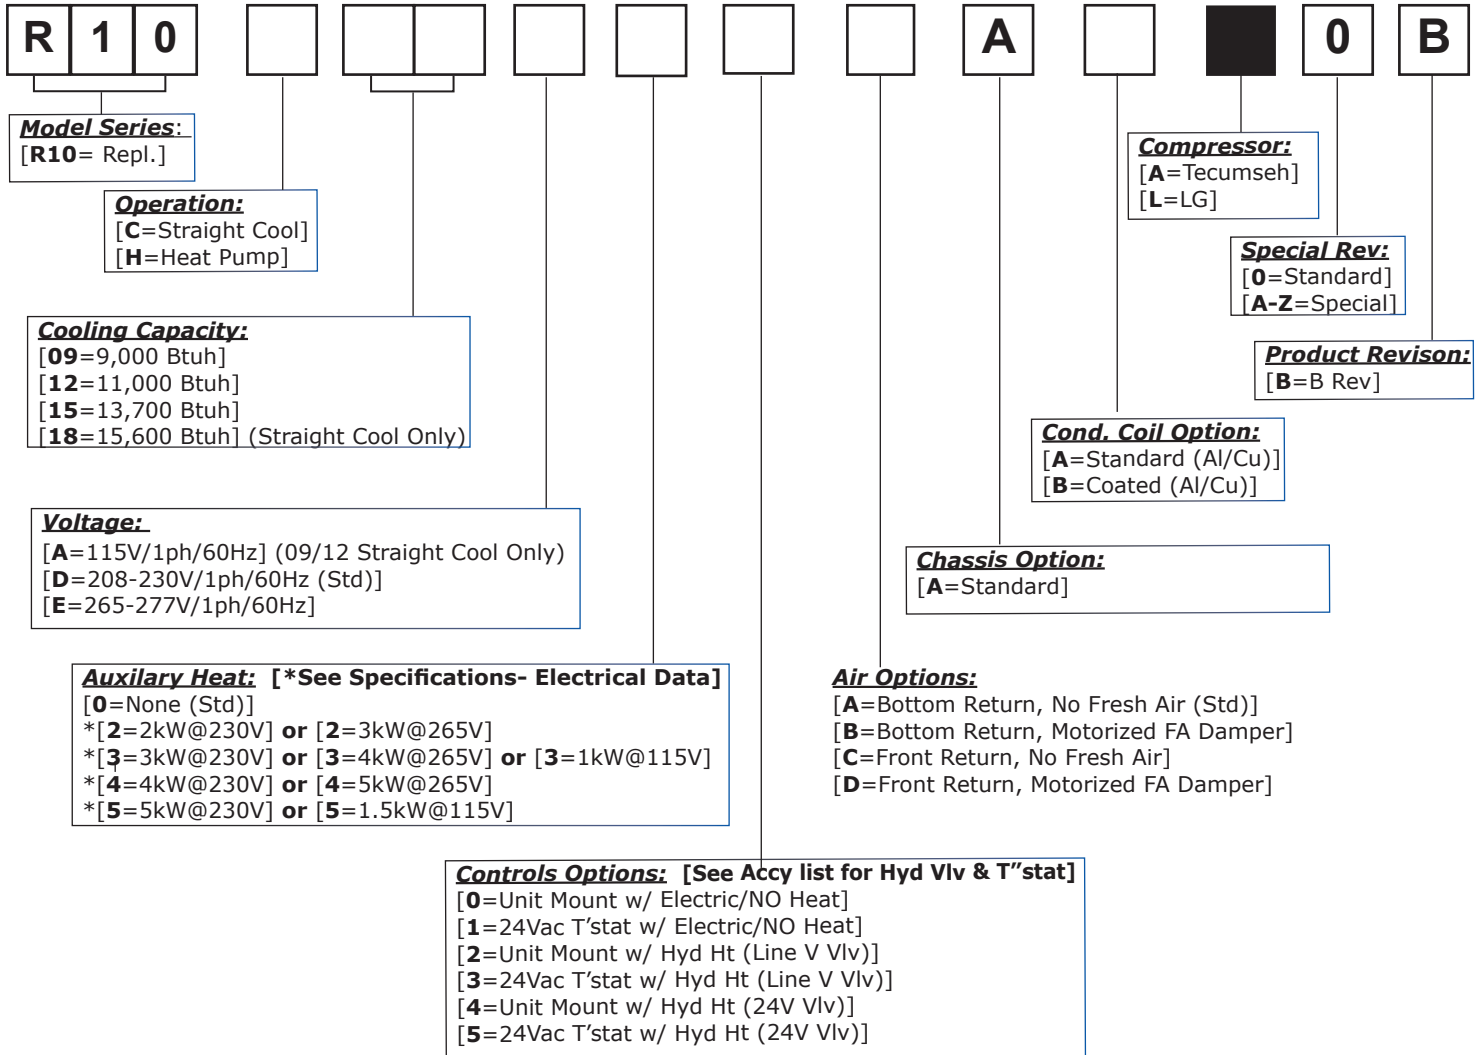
R 1 0 A 0 B

Model Series:
[R10= Repl.]

Operation:
[C=Straight Cool]
[H=Heat Pump]

Cooling Capacity:
[09=9,000 Btuh]
[12=11,000 Btuh]
[15=13,700 Btuh]
[18=15,600 Btuh] (Straight Cool Only)

Voltage:
[A=115V/1ph/60Hz] (09/12 Straight Cool Only)
[D=208-230V/1ph/60Hz (Std)]
[E=265-277V/1ph/60Hz]

Auxilary Heat: [*See Specifications- Electrical Data]
[0=None (Std)]
*[2=2kW@230V] or [2=3kW@265V]
*[3=3kW@230V] or [3=4kW@265V] or [3=1kW@115V]
*[4=4kW@230V] or [4=5kW@265V]
*[5=5kW@230V] or [5=1.5kW@115V]

Controls Options: [See Accy list for Hyd Vlv & T"stat]
[0=Unit Mount w/ Electric/NO Heat]
[1=24Vac T'stat w/ Electric/NO Heat]
[2=Unit Mount w/ Hyd Ht (Line V Vlv)]
[3=24Vac T'stat w/ Hyd Ht (Line V Vlv)]
[4=Unit Mount w/ Hyd Ht (24V Vlv)]
[5=24Vac T'stat w/ Hyd Ht (24V Vlv)]

Air Options:
[A=Bottom Return, No Fresh Air (Std)]
[B=Bottom Return, Motorized FA Damper]
[C=Front Return, No Fresh Air]
[D=Front Return, Motorized FA Damper]

Chassis Option:
[A=Standard]

Cond. Coil Option:
[A=Standard (Al/Cu)]
[B=Coated (Al/Cu)]

Compressor:
[A=Tecumseh]
[L=LG]

Special Rev:
[0=Standard]
[A-Z=Special]

Product Revison:
[B=B Rev]